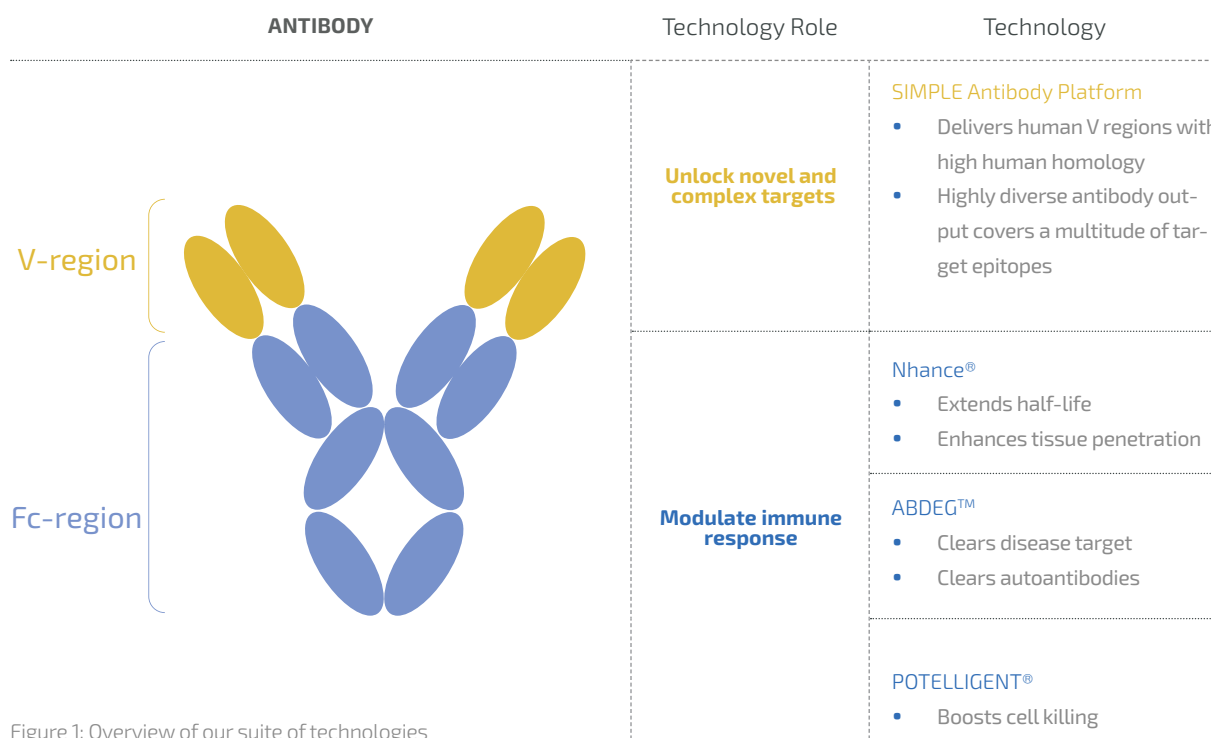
ANTIBODY

Technology Role

Technology

V-region

Fc-region

Unlock novel and complex targets

SIMPLE Antibody Platform

• Delivers human V regions with high human homology

• Highly diverse antibody output covers a multitude of target epitopes

Modulate immune response

Nhance®

• Extends half-life

• Enhances tissue penetration

ABDEG™

• Clears disease target

• Clears autoantibodies

POTELLIGENT®

• Boosts cell killing

Figure 1: Overview of our suite of technologies